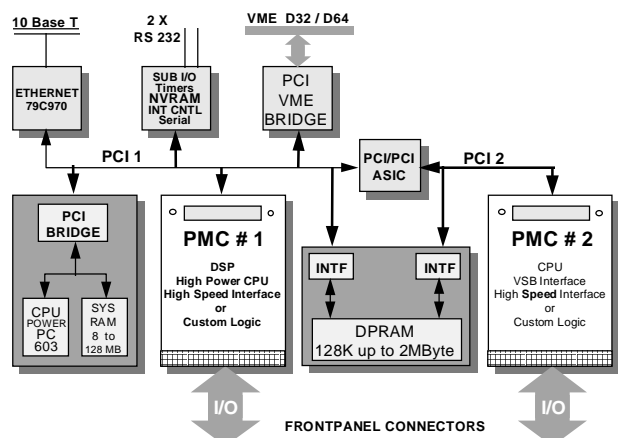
10 Base T

2 X
RS 232

VME D32 / D64

ETHERNET
79C970

SUB I/O
Timers
NVRAM
INT CNTL
Serial

PCI
VME
BRIDGE

PCI 1

PCI/PCI
ASIC

PCI 2

PCI
BRIDGE

CPU
POWER
PC
603

SYS
RAM
8 to
128 MB

PMC # 1

DSP
High Power CPU
High Speed Interface
or
Custom Logic

INTF

INTF

DPRAM
128K up to 2MByte

PMC # 2

CPU
VSB Interface
High Speed Interface
or
Custom Logic

I/O

FRONTPANEL CONNECTORS

I/O